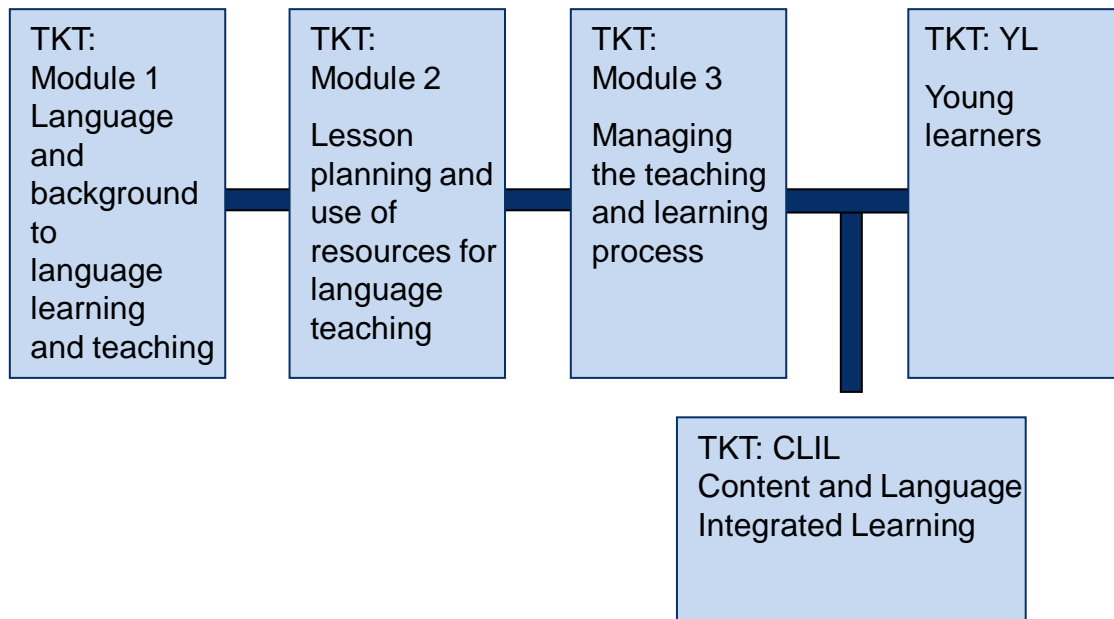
TKT:
Module 1
Language and background to language learning and teaching

TKT:
Module 2

Lesson planning and use of resources for language teaching

TKT:
Module 3

Managing the teaching and learning process

TKT: YL

Young learners

TKT: CLIL
Content and Language Integrated Learning